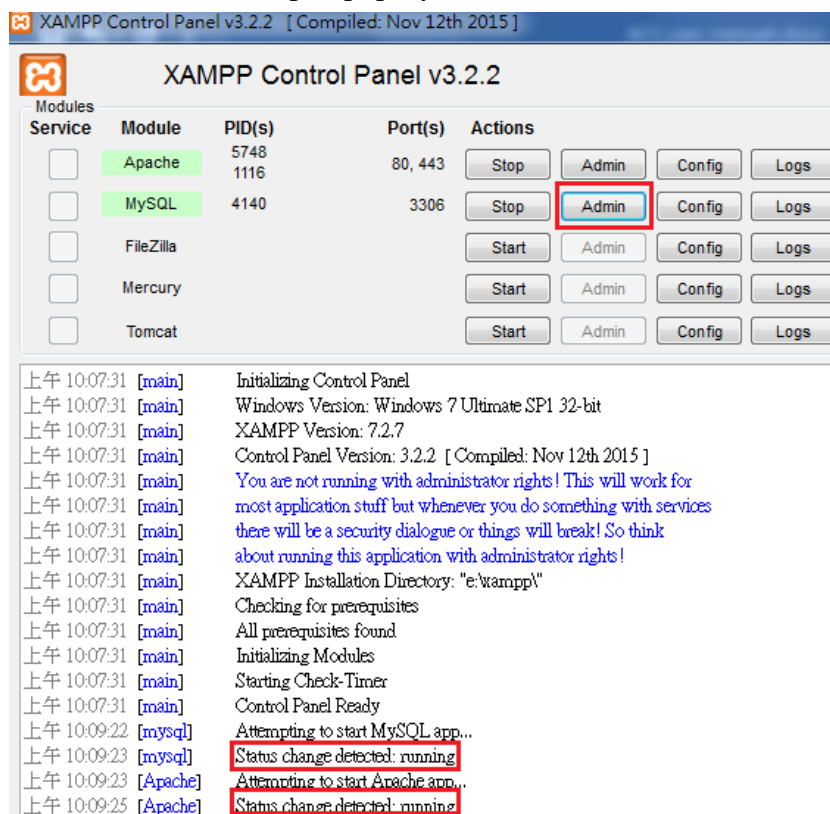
XAMPP Control Panel v3.2.2 [ Compiled: Nov 12th 2015 ]

XAMPP Control Panel v3.2.2

Modules

| Service | Module | PID(s) | Port(s) | Actions | | | |
|---|---|---|---|---|---|---|---|
| | Apache | 5748 1116 | 80, 443 | Stop | Admin | Config | Logs |
| | MySQL | 4140 | 3306 | Stop | Admin | Config | Logs |
| | FileZilla | | | Start | Admin | Config | Logs |
| | Mercury | | | Start | Admin | Config | Logs |
| | Tomcat | | | Start | Admin | Config | Logs |

上午 10:07:31 [main] Initializing Control Panel
上午 10:07:31 [main] Windows Version: Windows 7 Ultimate SP1 32-bit
上午 10:07:31 [main] XAMPP Version: 7.2.7
上午 10:07:31 [main] Control Panel Version: 3.2.2 [ Compiled: Nov 12th 2015 ]
上午 10:07:31 [main] You are not running with administrator rights! This will work for
上午 10:07:31 [main] most application stuff but whenever you do something with services
上午 10:07:31 [main] there will be a security dialogue or things will break! So think
上午 10:07:31 [main] about running this application with administrator rights!
上午 10:07:31 [main] XAMPP Installation Directory: "e:\xampp\"
上午 10:07:31 [main] Checking for prerequisites
上午 10:07:31 [main] All prerequisites found
上午 10:07:31 [main] Initializing Modules
上午 10:07:31 [main] Starting Check-Timer
上午 10:07:31 [main] Control Panel Ready
上午 10:09:22 [mysql] Attempting to start MySQL app...
上午 10:09:23 [mysql] Status change detected: running
上午 10:09:23 [Apache] Attempting to start Apache app...
上午 10:09:25 [Apache] Status change detected: running